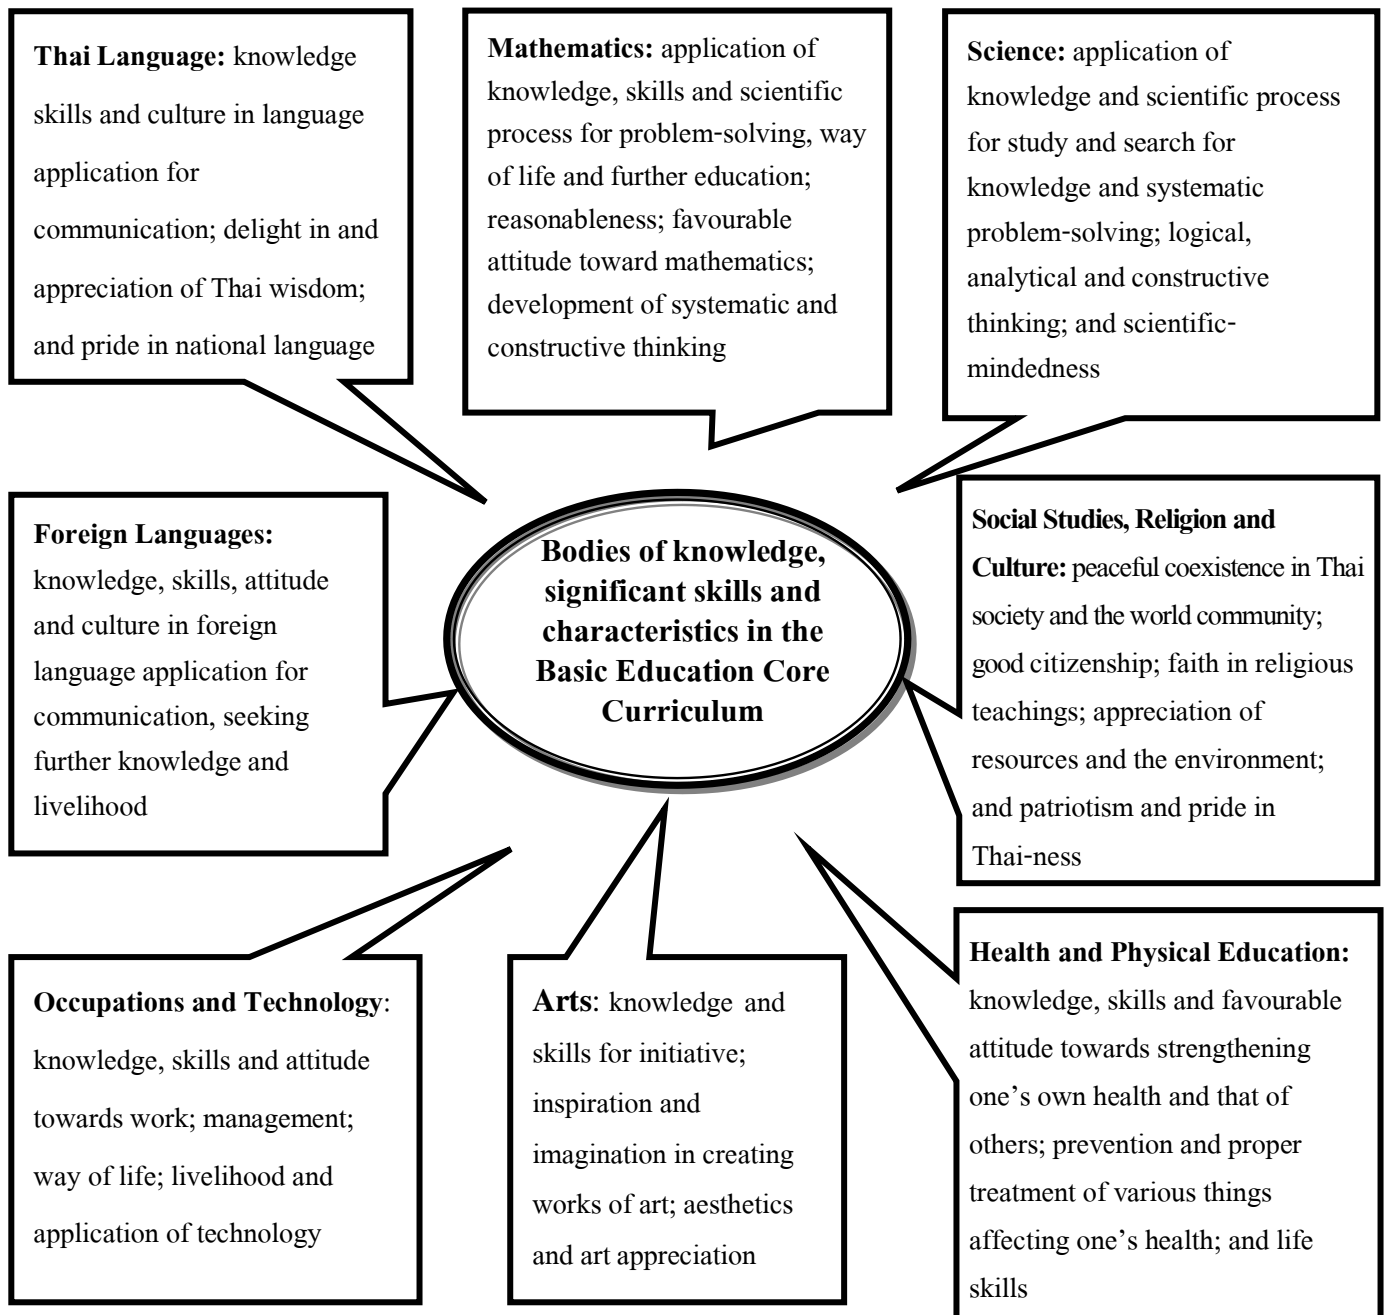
**Thai Language:** knowledge skills and culture in language application for communication; delight in and appreciation of Thai wisdom; and pride in national language

**Mathematics:** application of knowledge, skills and scientific process for problem-solving, way of life and further education; reasonableness; favourable attitude toward mathematics; development of systematic and constructive thinking

**Science:** application of knowledge and scientific process for study and search for knowledge and systematic problem-solving; logical, analytical and constructive thinking; and scientific-mindedness

**Foreign Languages:** knowledge, skills, attitude and culture in foreign language application for communication, seeking further knowledge and livelihood

**Bodies of knowledge, significant skills and characteristics in the Basic Education Core Curriculum**

**Social Studies, Religion and Culture:** peaceful coexistence in Thai society and the world community; good citizenship; faith in religious teachings; appreciation of resources and the environment; and patriotism and pride in Thai-ness

**Occupations and Technology**: knowledge, skills and attitude towards work; management; way of life; livelihood and application of technology

**Arts**: knowledge and skills for initiative; inspiration and imagination in creating works of art; aesthetics and art appreciation

**Health and Physical Education:** knowledge, skills and favourable attitude towards strengthening one's own health and that of others; prevention and proper treatment of various things affecting one's health; and life skills